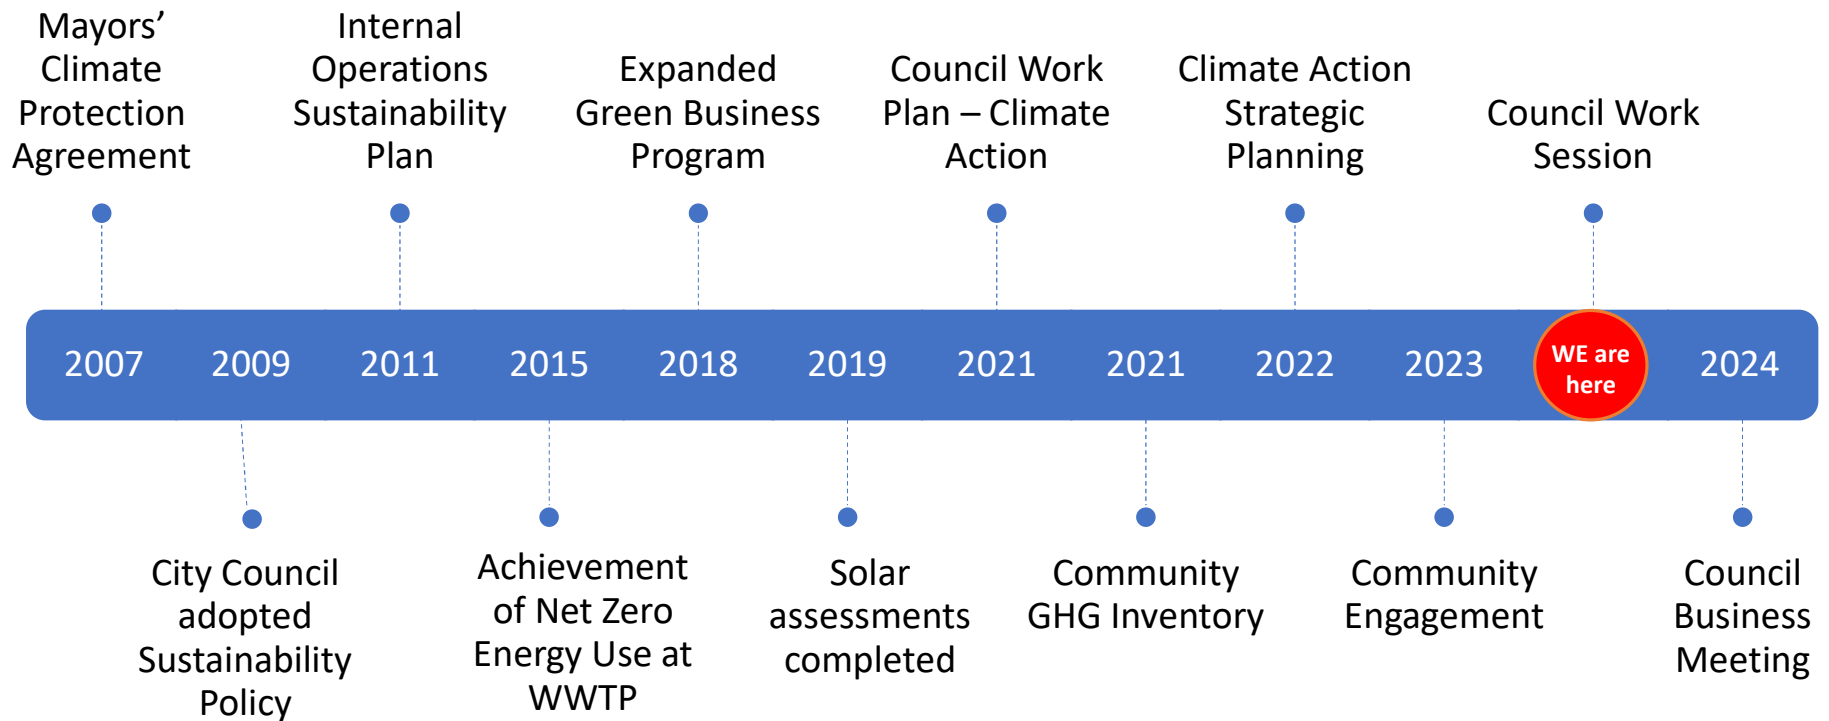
Mayors' Climate Protection Agreement

Internal Operations Sustainability Plan

Expanded Green Business Program

Council Work Plan – Climate Action

Climate Action Strategic Planning

Council Work Session

2007 2009 2011 2015 2018 2019 2021 2021 2022 2023 WE are here 2024

City Council adopted Sustainability Policy

Achievement of Net Zero Energy Use at WWTP

Solar assessments completed

Community GHG Inventory

Community Engagement

Council Business Meeting